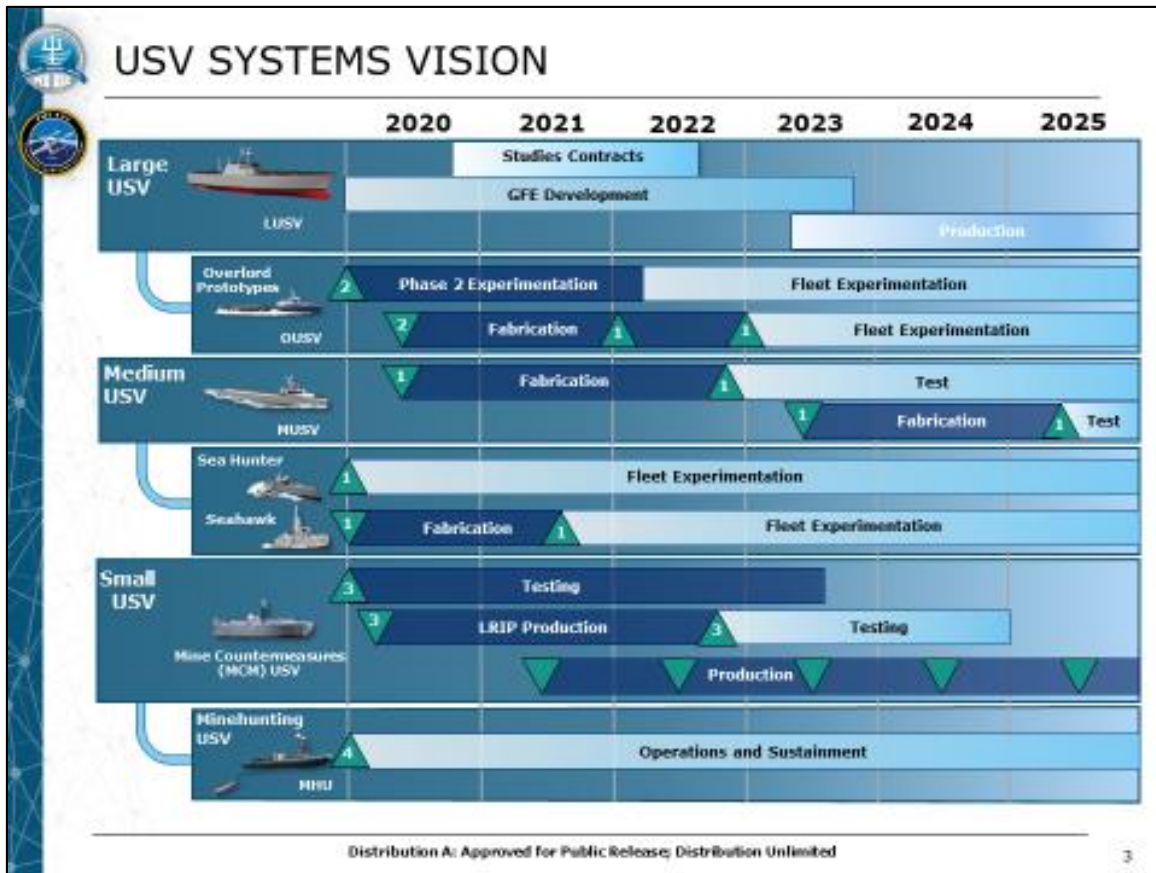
USV SYSTEMS VISION

2020 2021 2022 2023 2024 2025

Large USV

LUSV

Studies Contracts

GFE Development

Production

Overlord Prototypes

OUSV

2 Phase 2 Experimentation

Fleet Experimentation

2 Fabrication 1 1 Fleet Experimentation

Medium USV

MUSV

1 Fabrication 1 Test

1 Fabrication 1 Test

Sea Hunter

Seahawk

1 Fleet Experimentation

1 Fabrication 1 Fleet Experimentation

Small USV

Mine Countermeasures (MCM) USV

3 Testing

3 LRIP Production 3 Testing

Production

Minehunting USV

MHU

4 Operations and Sustainment

Distribution A: Approved for Public Release; Distribution Unlimited

3